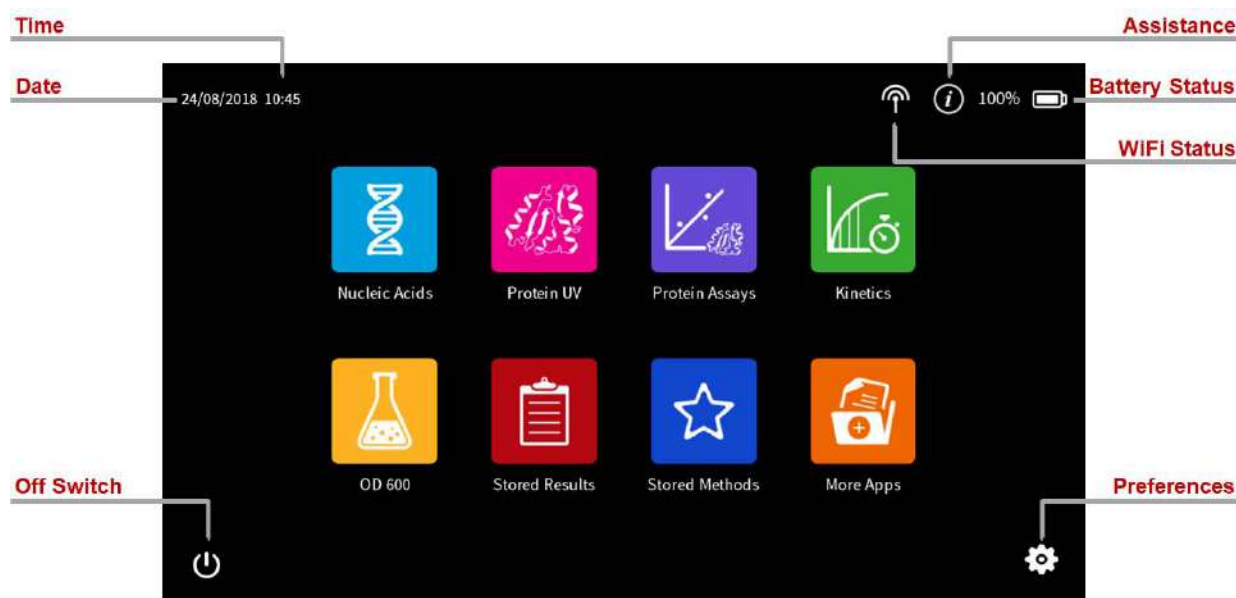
Time

Assistance

Date

24/08/2018 10:45

100%

Battery Status

WiFi Status

Nucleic Acids

Protein UV

Protein Assays

Kinetics

OD 600

Stored Results

Stored Methods

More Apps

Off Switch

Preferences